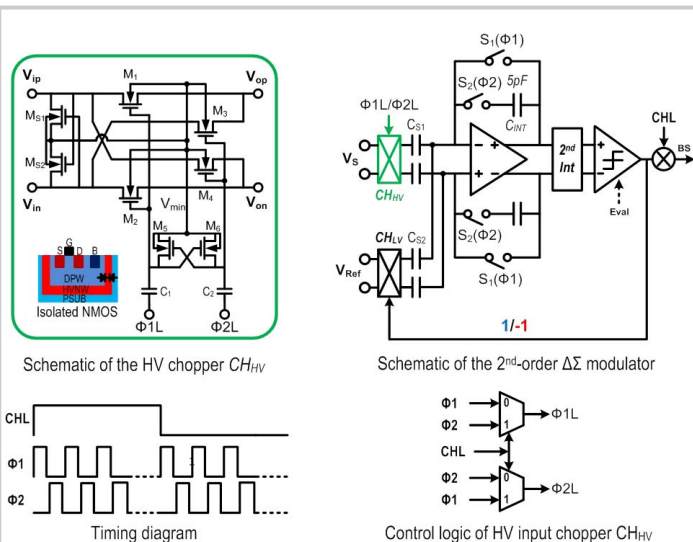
$V_{ip}$
$M_1$
$V_{op}$
$M_{S1}$
$M_3$
$M_{S2}$
$M_4$
$V_{in}$
$M_2$
$V_{min}$
$V_{on}$
$M_5$
$M_6$
S G D B
DPW
HVNW
PSUB
Isolated NMOS
$C_1$
$C_2$
Φ1L
Φ2L

Schematic of the HV chopper $CH_{HV}$

$S_1(\Phi1)$
$S_2(\Phi2)$
5pF
$C_{INT}$
Φ1L/Φ2L
$C_{S1}$
$V_S$
$CH_{HV}$
$2^{nd}$ Int
CHL
BS
Eval
$CH_{LV}$
$C_{S2}$
$S_2(\Phi2)$
$V_{Ref}$
$S_1(\Phi1)$
1/-1

Schematic of the $2^{nd}$-order ΔΣ modulator

CHL
Φ1
Φ2

Timing diagram

Φ1
Φ2
0
1
Φ1L
CHL
Φ2
Φ1
0
1
Φ2L

Control logic of HV input chopper $CH_{HV}$